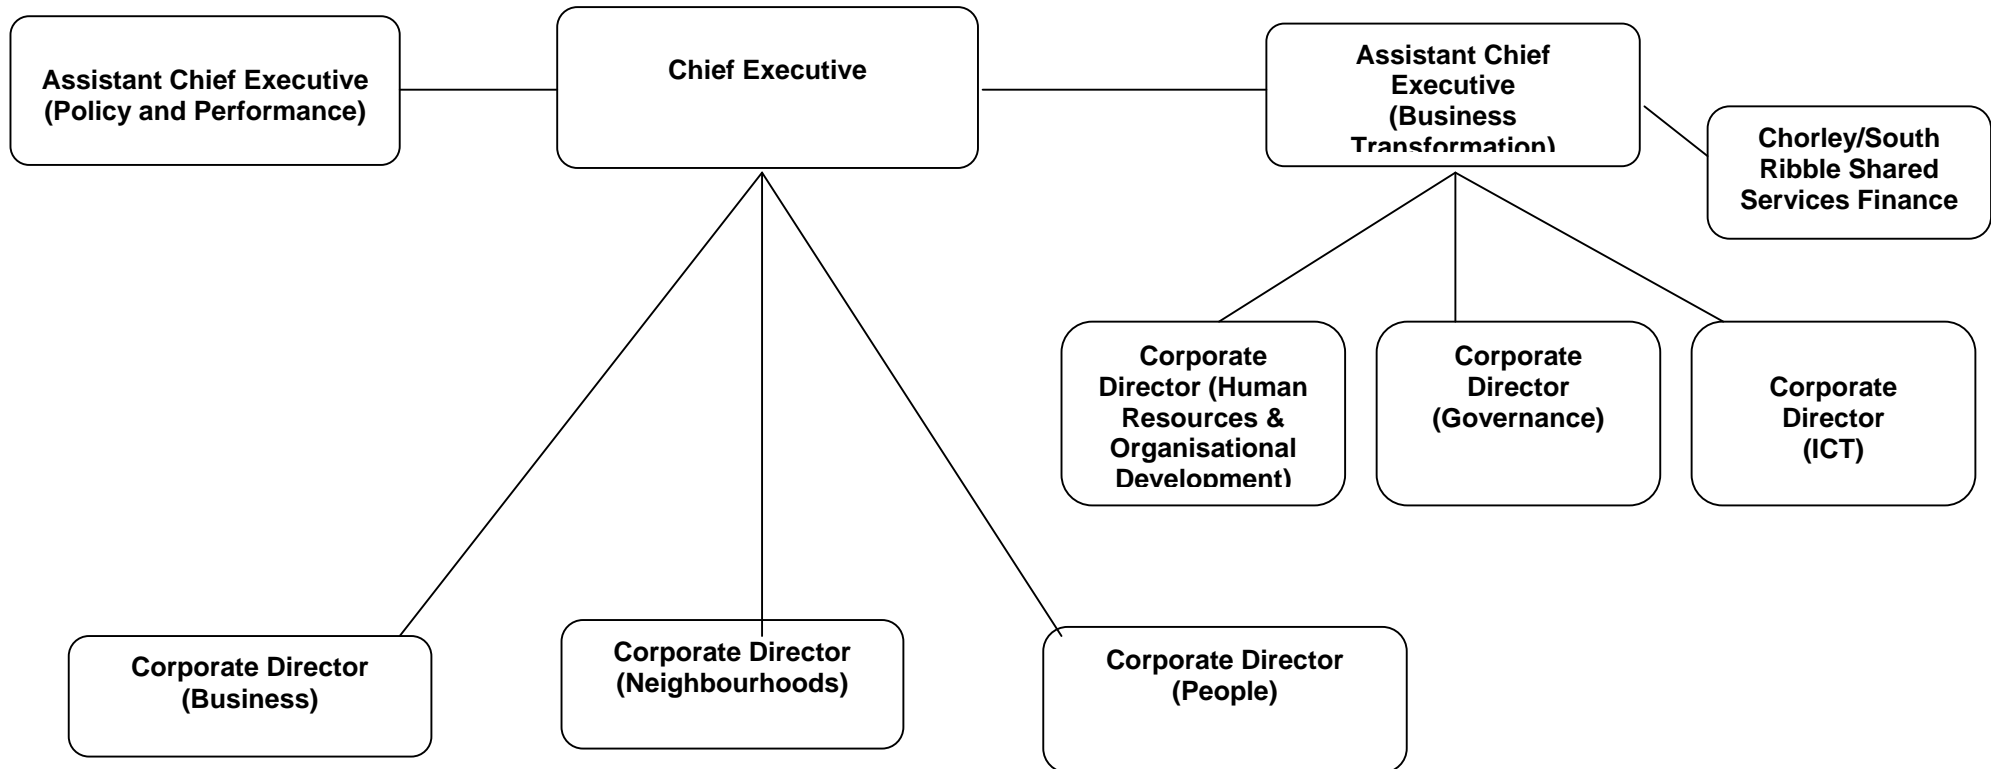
Assistant Chief Executive (Policy and Performance)

Chief Executive

Assistant Chief Executive (Business Transformation)

Chorley/South Ribble Shared Services Finance

Corporate Director (Human Resources & Organisational Development)

Corporate Director (Governance)

Corporate Director (ICT)

Corporate Director (Business)

Corporate Director (Neighbourhoods)

Corporate Director (People)